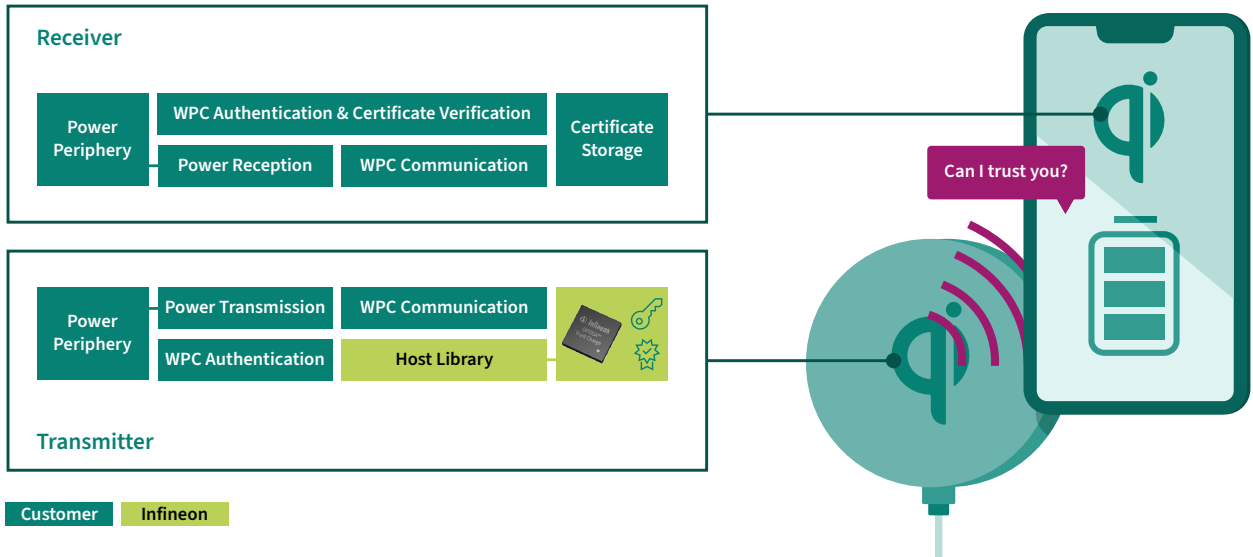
Receiver

Power Periphery

WPC Authentication & Certificate Verification

Power Reception

WPC Communication

Certificate Storage

Can I trust you?

Power Periphery

Power Transmission

WPC Communication

WPC Authentication

Host Library

Infineon

Transmitter

Customer

Infineon